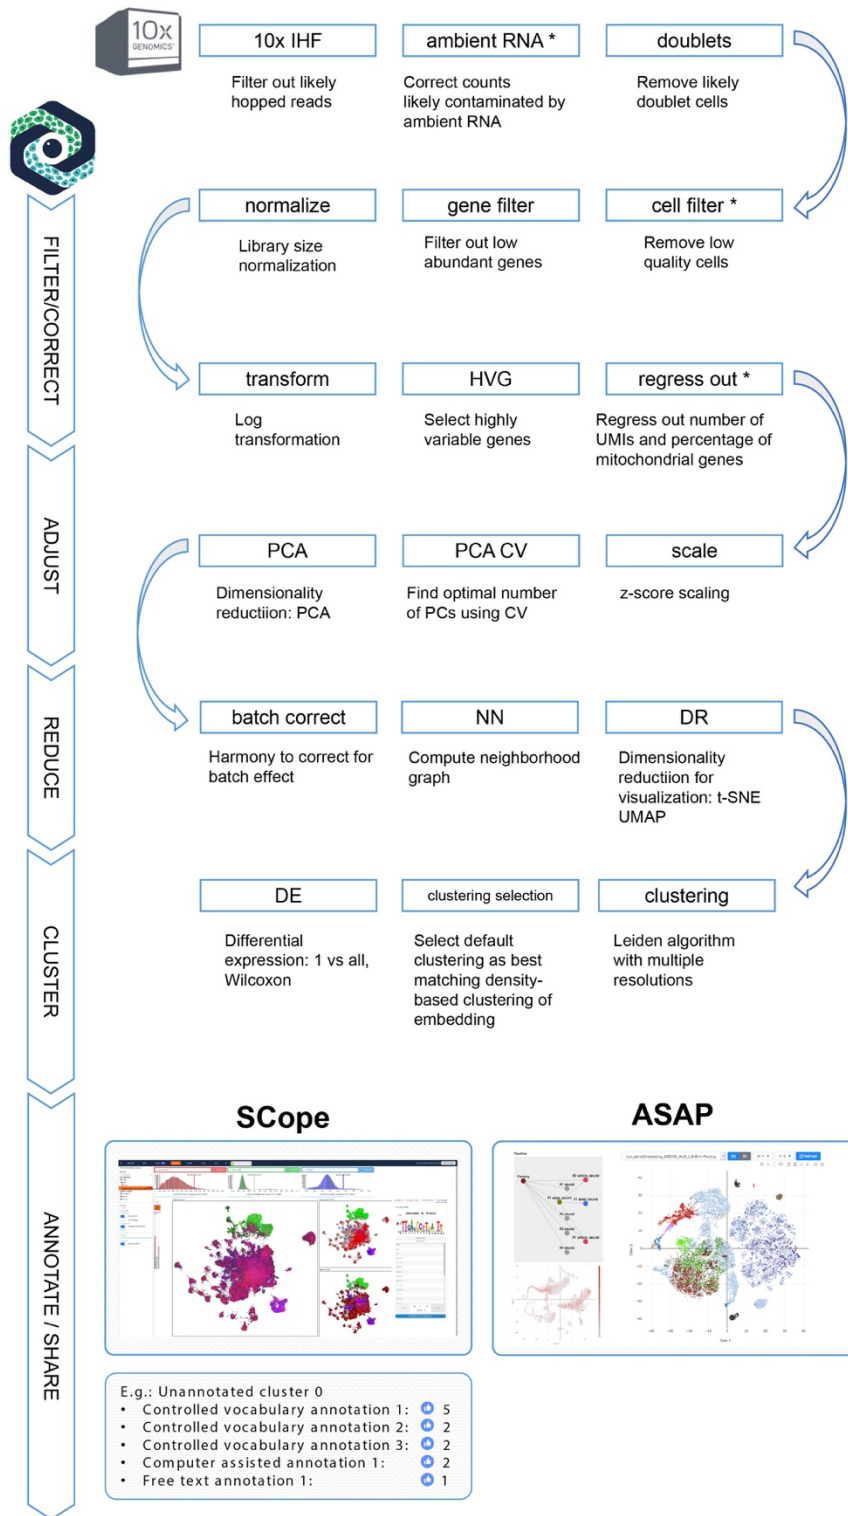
10x GENOMICS

10x IHF

Filter out likely hopped reads

ambient RNA *

Correct counts likely contaminated by ambient RNA

doublets

Remove likely doublet cells

normalize

Library size normalization

gene filter

Filter out low abundant genes

cell filter *

Remove low quality cells

transform

Log transformation

HVG

Select highly variable genes

regress out *

Regress out number of UMIs and percentage of mitochondrial genes

PCA

Dimensionality reductiion: PCA

PCA CV

Find optimal number of PCs using CV

scale

z-score scaling

batch correct

Harmony to correct for batch effect

NN

Compute neighborhood graph

DR

Dimensionality reductiion for visualization: t-SNE UMAP

DE

Differential expression: 1 vs all, Wilcoxon

clustering selection

Select default clustering as best matching density-based clustering of embedding

clustering

Leiden algorithm with multiple resolutions

FILTER/CORRECT

ADJUST

REDUCE

CLUSTER

ANNOTATE / SHARE

SCope

ASAP

E.g.: Unannotated cluster 0
• Controlled vocabulary annotation 1: 5
• Controlled vocabulary annotation 2: 2
• Controlled vocabulary annotation 3: 2
• Computer assisted annotation 1: 2
• Free text annotation 1: 1